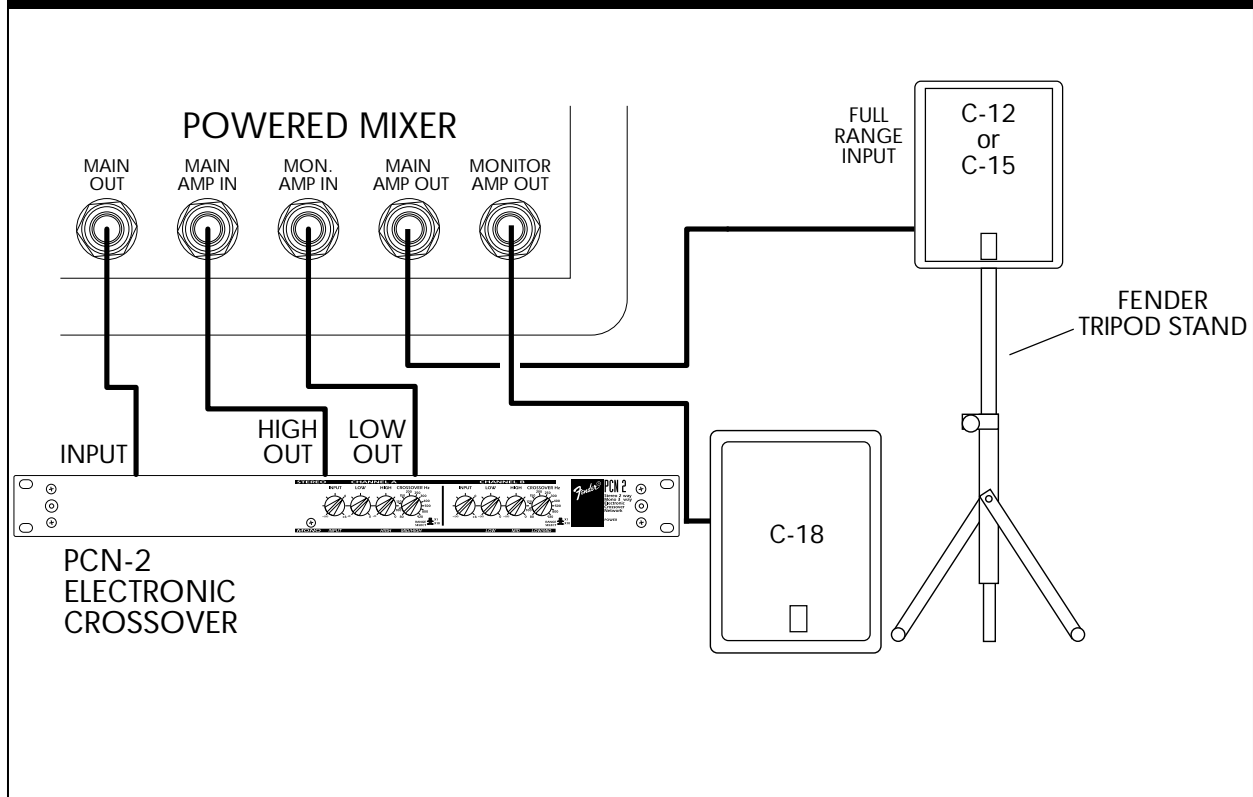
POWERED MIXER

MAIN OUT

MAIN AMP IN

MON. AMP IN

MAIN AMP OUT

MONITOR AMP OUT

FULL RANGE INPUT

C-12 or C-15

FENDER TRIPOD STAND

INPUT

HIGH OUT

LOW OUT

STEREO CHANNEL A

INPUT LOW HIGH CROSSOVER Hz

CHANNEL B

INPUT LOW HIGH CROSSOVER Hz

Fender PCN 2

Stereo 2 way Mono 3 way Electronic Crossover Network

POWER

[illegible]

PCN-2 ELECTRONIC CROSSOVER

C-18